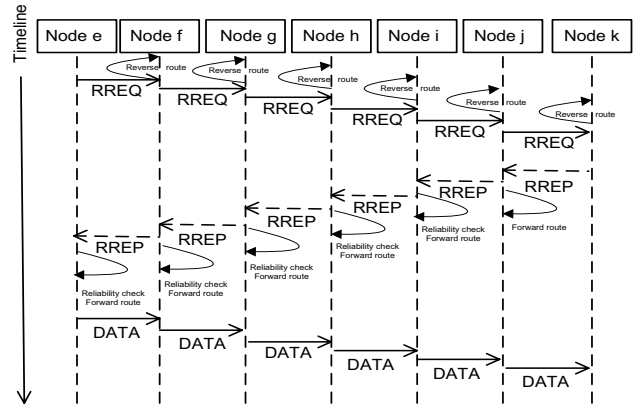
Timeline

Node e
Node f
Node g
Node h
Node i
Node j
Node k

Reverse route
Reverse route
Reverse route
Reverse route
Reverse route
Reverse route

RREQ
RREQ
RREQ
RREQ
RREQ
RREQ

RREP
RREP
RREP
RREP
RREP
RREP

Forward route
Reliability check
Forward route
Reliability check
Forward route
Reliability check
Forward route
Reliability check
Forward route
Reliability check
Forward route

DATA
DATA
DATA
DATA
DATA
DATA